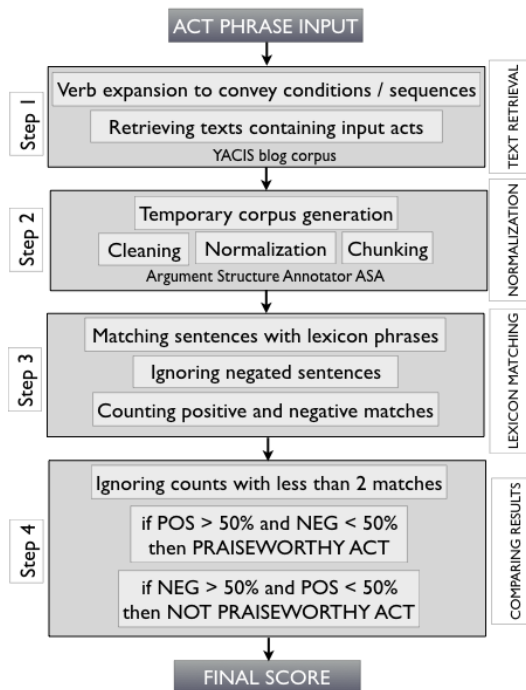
ACT PHRASE INPUT

Step 1

Verb expansion to convey conditions / sequences

Retrieving texts containing input acts

YACIS blog corpus

TEXT RETRIEVAL

Step 2

Temporary corpus generation

Cleaning

Normalization

Chunking

Argument Structure Annotator ASA

NORMALIZATION

Step 3

Matching sentences with lexicon phrases

Ignoring negated sentences

Counting positive and negative matches

LEXICON MATCHING

Step 4

Ignoring counts with less than 2 matches

if POS > 50% and NEG < 50% then PRAISEWORTHY ACT

if NEG > 50% and POS < 50% then NOT PRAISEWORTHY ACT

COMPARING RESULTS

FINAL SCORE